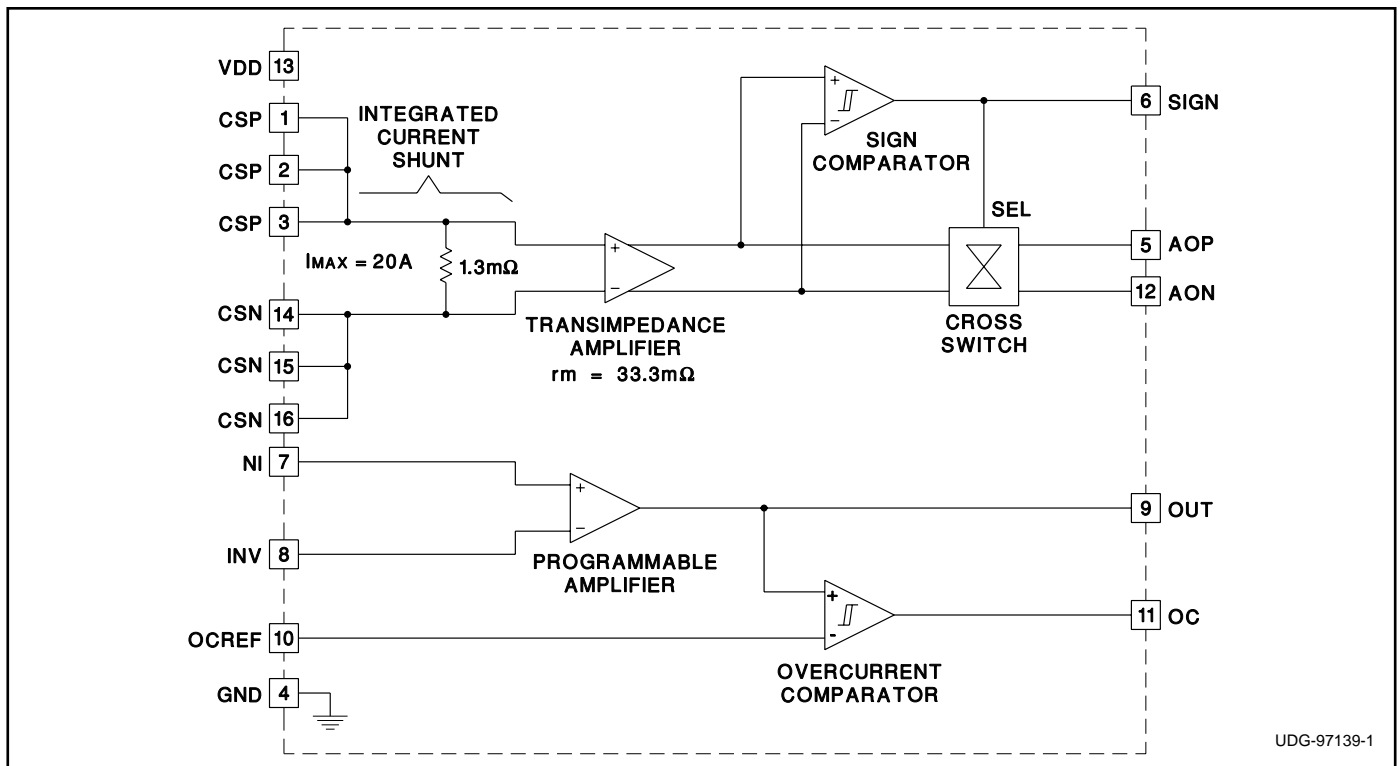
VDD 13
CSP 1
CSP 2
CSP 3
INTEGRATED CURRENT SHUNT
$I_{MAX}$ = 20A
1.3mΩ
CSN 14
CSN 15
CSN 16
+
−
TRANSIMPEDANCE AMPLIFIER
rm = 33.3mΩ
+
−
SIGN COMPARATOR
SEL
CROSS SWITCH
6 SIGN
5 AOP
12 AON
NI 7
INV 8
+
−
PROGRAMMABLE AMPLIFIER
9 OUT
+
-
OVERCURRENT COMPARATOR
OCREF 10
11 OC
GND 4
UDG-97139-1